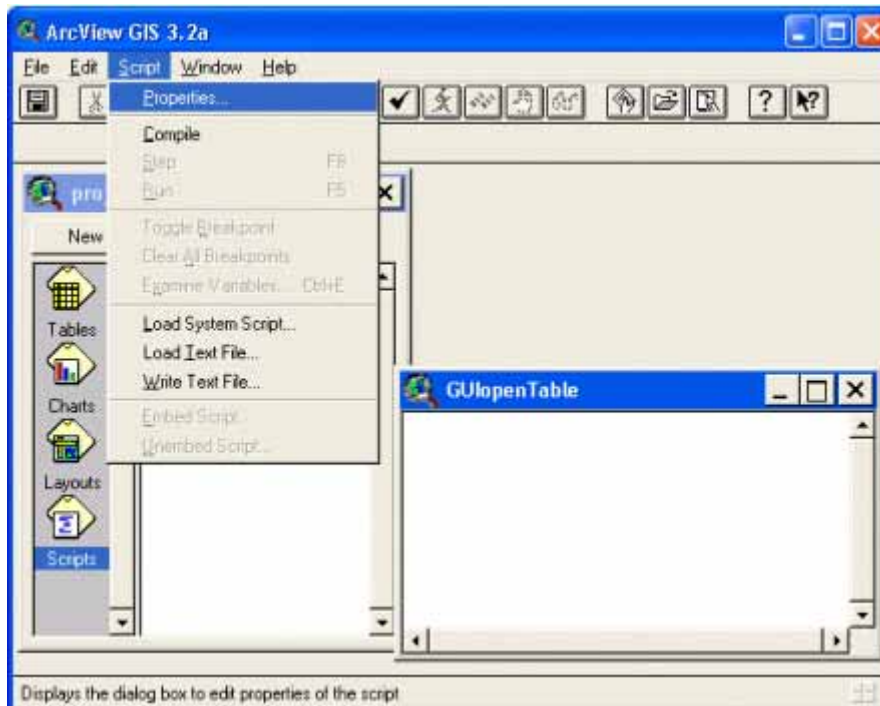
ArcView GIS 3.2a

File Edit Script Window Help

Properties...

Compile

Step F8

Run F5

Toggle Breakpoint

Clear All Breakpoints

Examine Variables... Ctrl+E

Load System Script...

Load Text File...

Write Text File...

Embed Script

Unembed Script...

pro

New

Tables

Charts

Layouts

Scripts

GUIopenTable

Displays the dialog box to edit properties of the script